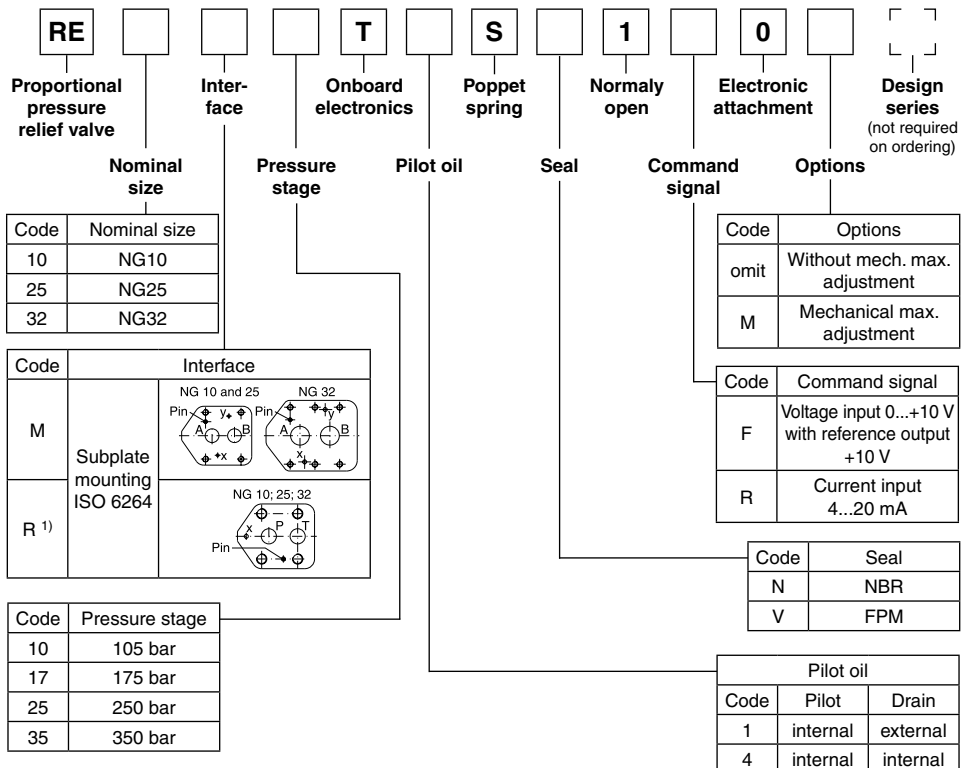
RE T S 1 0

Proportional pressure relief valve

Interface

Onboard electronics

Poppet spring

Normaly open

Electronic attachment

Design series (not required on ordering)

Nominal size

Pressure stage

Pilot oil

Seal

Command signal

Options

| Code | Nominal size |
|---|---|
| 10 | NG10 |
| 25 | NG25 |
| 32 | NG32 |

| Code | Options |
|---|---|
| omit | Without mech. max. adjustment |
| M | Mechanical max. adjustment |

| Code | Interface | |
|---|---|---|
| M | Subplate mounting ISO 6264 | NG 10 and 25 NG 32 Pin y A B x Pin y A B x |
| R $^{1)}$ | | NG 10; 25; 32 x P T Pin |

| Code | Command signal |
|---|---|
| F | Voltage input 0...+10 V with reference output +10 V |
| R | Current input 4...20 mA |

| Code | Seal |
|---|---|
| N | NBR |
| V | FPM |

| Code | Pressure stage |
|---|---|
| 10 | 105 bar |
| 17 | 175 bar |
| 25 | 250 bar |
| 35 | 350 bar |

| Pilot oil | | |
|---|---|---|
| Code | Pilot | Drain |
| 1 | internal | external |
| 4 | internal | internal |